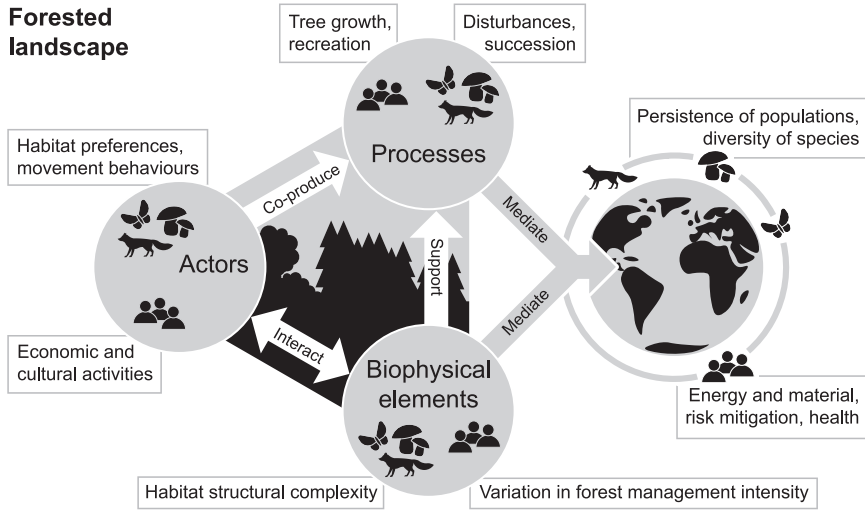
Forested landscape

Tree growth, recreation

Disturbances, succession

Processes

Habitat preferences, movement behaviours

Co-produce

Actors

Support

Mediate

Mediate

Interact

Persistence of populations, diversity of species

Economic and cultural activities

Biophysical elements

Energy and material, risk mitigation, health

Habitat structural complexity

Variation in forest management intensity